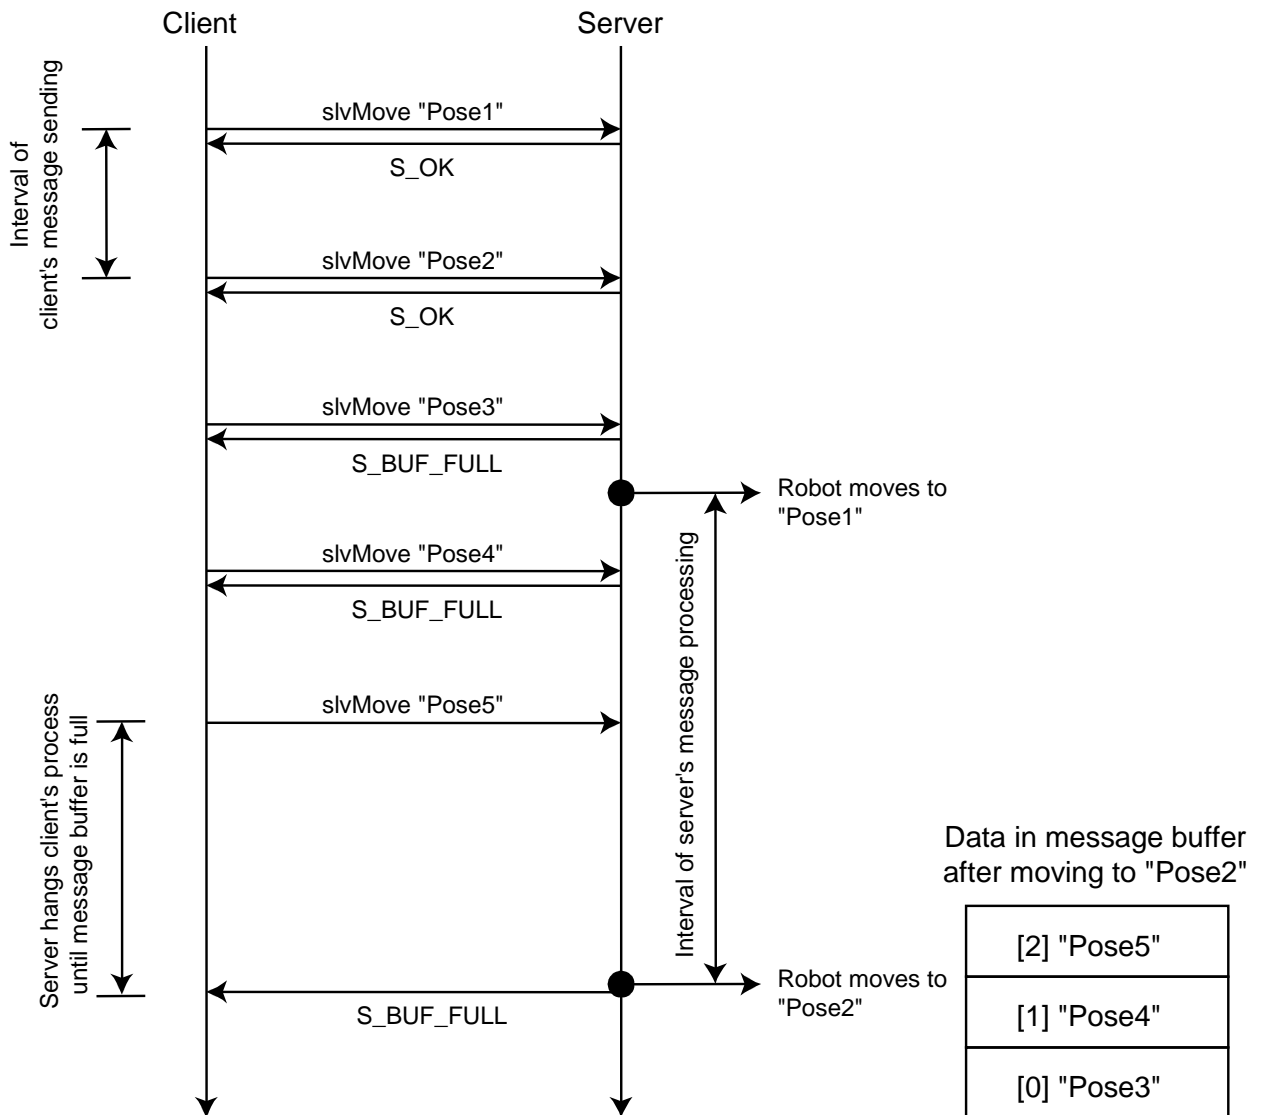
Client

Server

Interval of client's message sending

slvMove "Pose1"

S_OK

slvMove "Pose2"

S_OK

slvMove "Pose3"

S_BUF_FULL

Robot moves to "Pose1"

slvMove "Pose4"

S_BUF_FULL

Interval of server's message processing

Server hangs client's process until message buffer is full

slvMove "Pose5"

Data in message buffer after moving to "Pose2"

Robot moves to "Pose2"

S_BUF_FULL

| [2] "Pose5" |
|---|
| [1] "Pose4" |
| [0] "Pose3" |